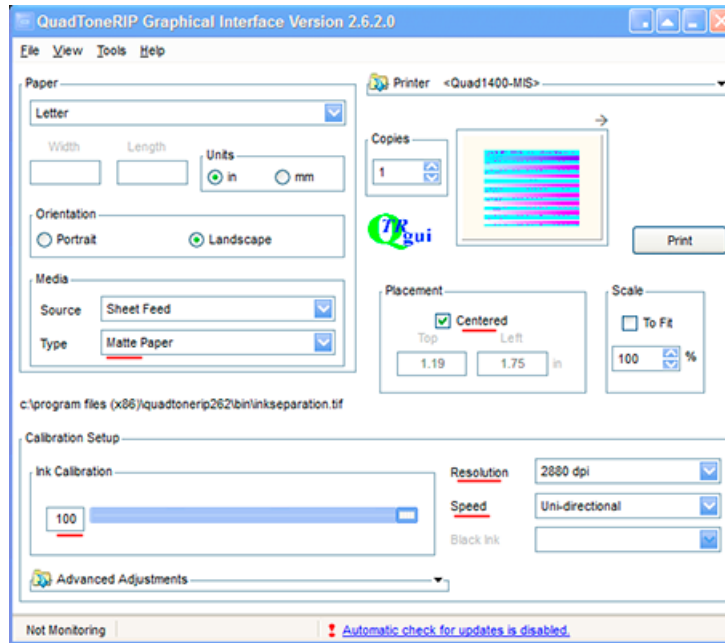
QuadToneRIP Graphical Interface Version 2.6.2.0

File View Tools Help

Paper

Letter

Width Length

Units

in mm

Orientation

Portrait Landscape

Media

Source Sheet Feed

Type Matte Paper

Printer <Quad1400-MIS>

Copies

1

QTR gui

Print

Placement

Centered

Top Left

1.19 1.75 in

Scale

To Fit

100 %

c:\program files (x86)\quadtonerip262\bin\inkseparation.tif

Calibration Setup

Ink Calibration

100

Resolution 2880 dpi

Speed Uni-directional

Black Ink

Advanced Adjustments

Not Monitoring

Automatic check for updates is disabled.